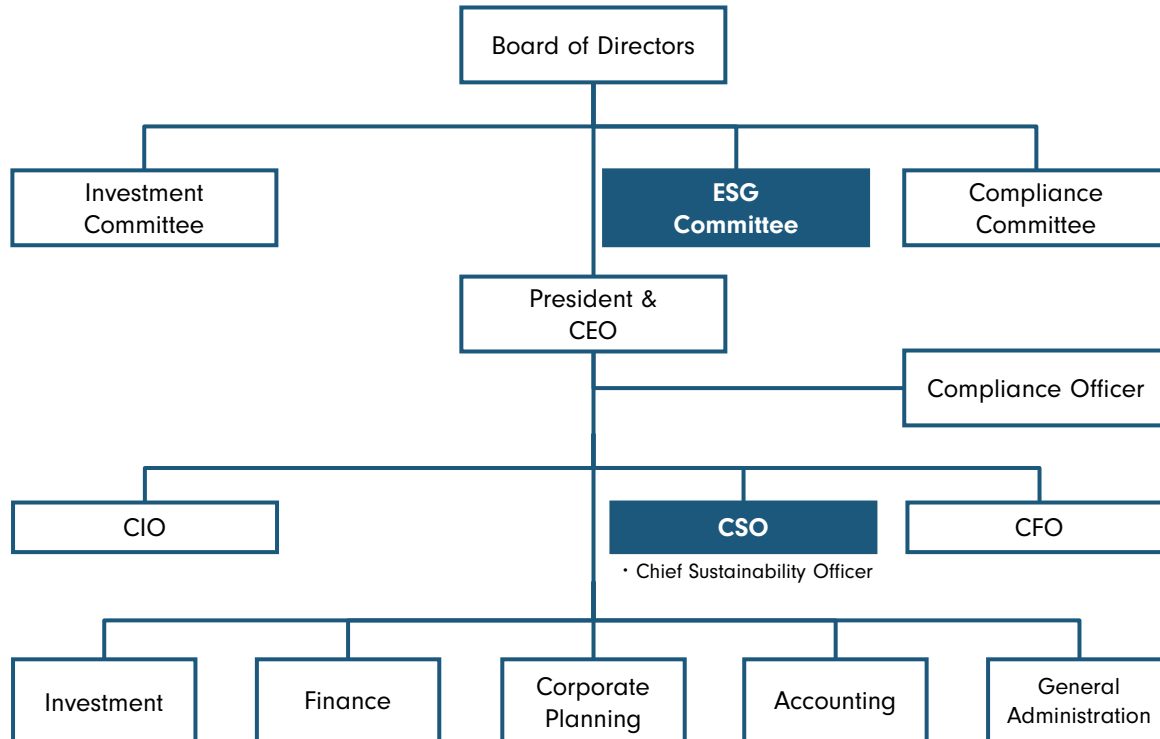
Board of Directors

Investment Committee

ESG Committee

Compliance Committee

President & CEO

Compliance Officer

CIO

CSO

・Chief Sustainability Officer

CFO

Investment

Finance

Corporate Planning

Accounting

General Administration